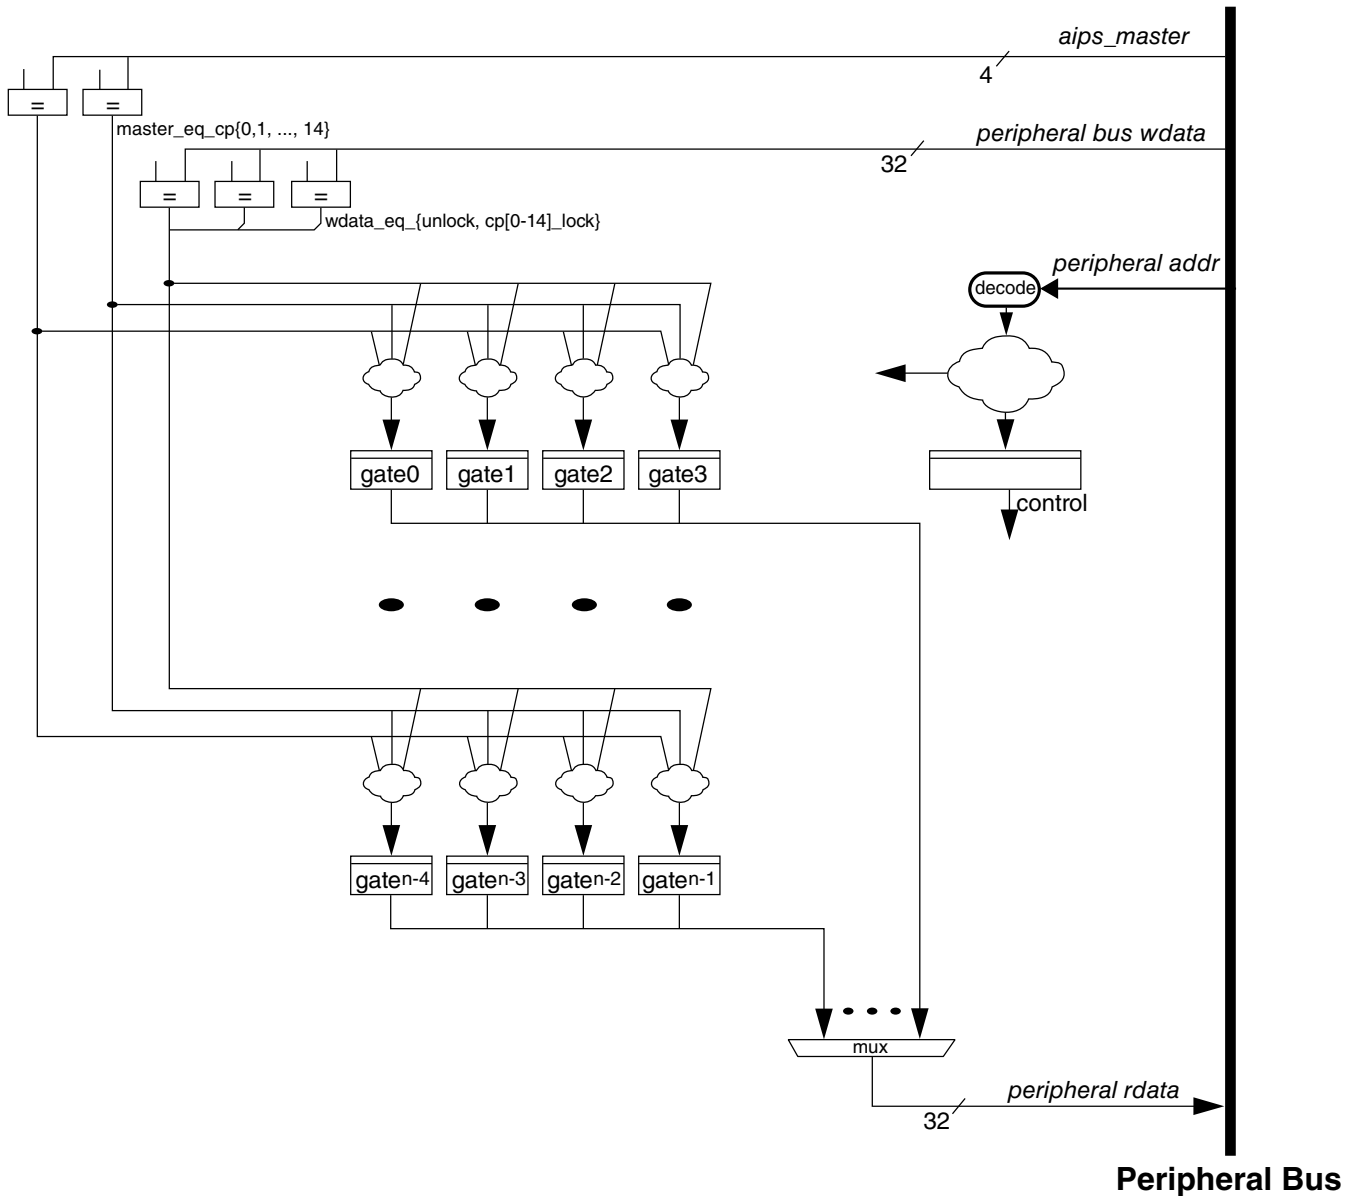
aips_master
4
=
=
master_eq_cp{0,1, ..., 14}
peripheral bus wdata
32
=
=
=
wdata_eq_{unlock, cp[0-14]_lock}
peripheral addr
decode
gate0
gate1
gate2
gate3
control
gate$^{n-4}$
gate$^{n-3}$
gate$^{n-2}$
gate$^{n-1}$
mux
peripheral rdata
32
Peripheral Bus